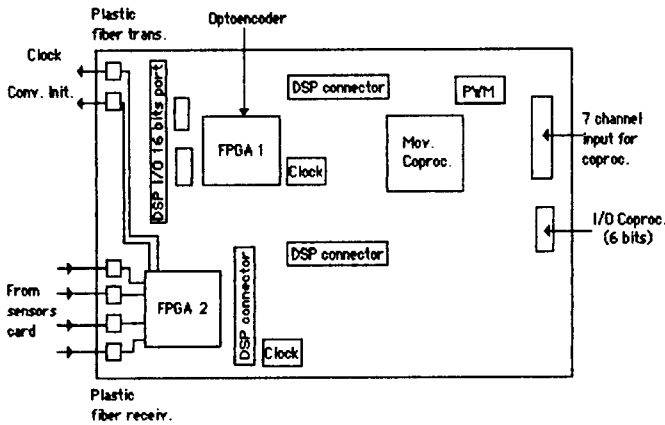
Plastic fiber trans.

Optoencoder

Clock

Conv. Init.

DSP I/O 16 bits port

DSP connector

PWM

FPGA 1

Clock

Mov. Coproc.

7 channel input for coproc.

I/O Coproc. (6 bits)

DSP connector

From sensors card

FPGA 2

DSP connector

Clock

Plastic fiber receiv.